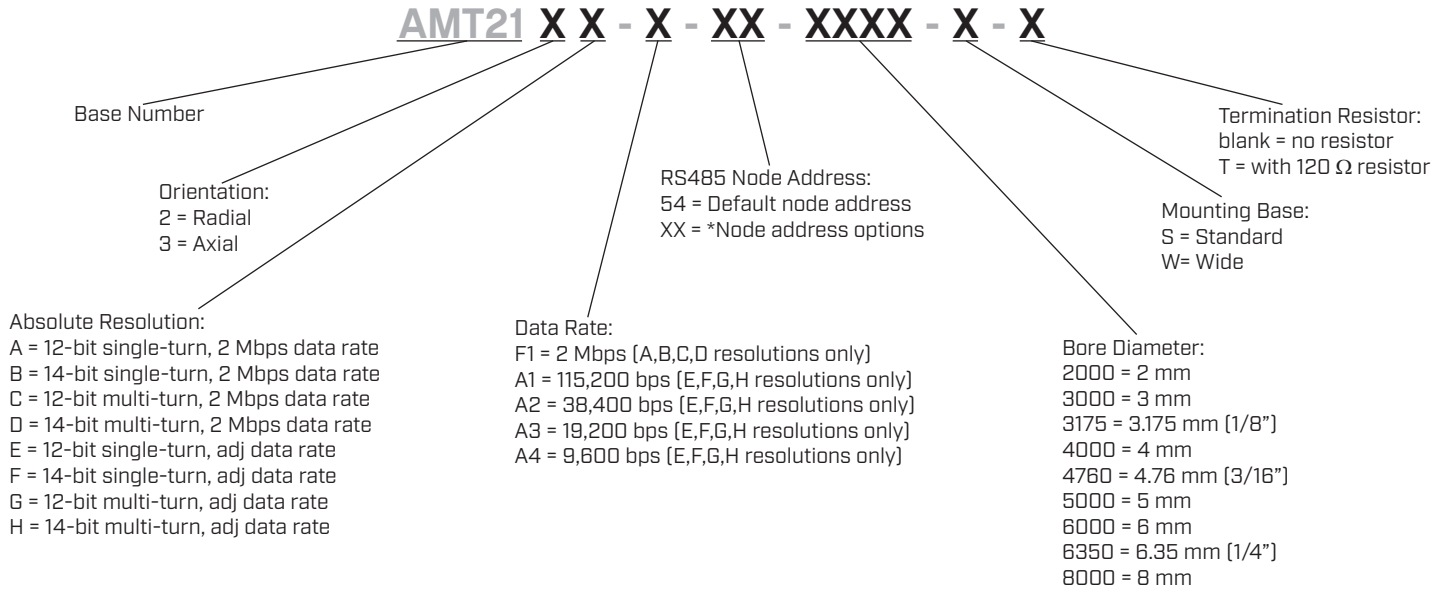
AMT21 X X - X - XX - XXXX - X - X

Base Number

Orientation:
2 = Radial
3 = Axial

Absolute Resolution:
A = 12-bit single-turn, 2 Mbps data rate
B = 14-bit single-turn, 2 Mbps data rate
C = 12-bit multi-turn, 2 Mbps data rate
D = 14-bit multi-turn, 2 Mbps data rate
E = 12-bit single-turn, adj data rate
F = 14-bit single-turn, adj data rate
G = 12-bit multi-turn, adj data rate
H = 14-bit multi-turn, adj data rate

RS485 Node Address:
54 = Default node address
XX = *Node address options

Data Rate:
F1 = 2 Mbps (A,B,C,D resolutions only)
A1 = 115,200 bps (E,F,G,H resolutions only)
A2 = 38,400 bps (E,F,G,H resolutions only)
A3 = 19,200 bps (E,F,G,H resolutions only)
A4 = 9,600 bps (E,F,G,H resolutions only)

Termination Resistor:
blank = no resistor
T = with 120 $\Omega$ resistor

Mounting Base:
S = Standard
W= Wide

Bore Diameter:
2000 = 2 mm
3000 = 3 mm
3175 = 3.175 mm (1/8")
4000 = 4 mm
4760 = 4.76 mm (3/16")
5000 = 5 mm
6000 = 6 mm
6350 = 6.35 mm (1/4")
8000 = 8 mm